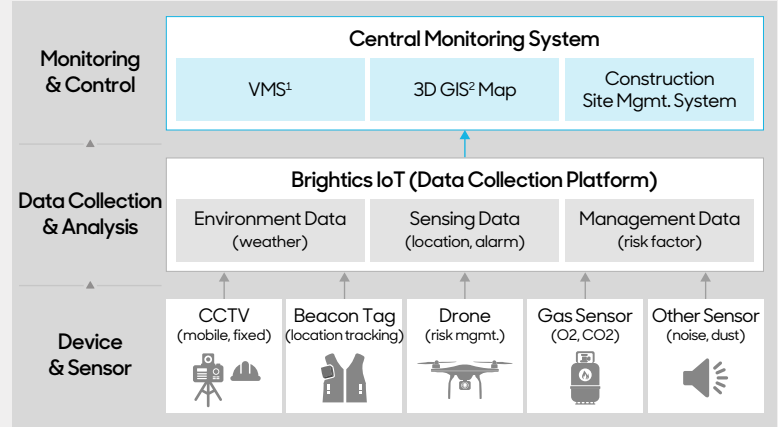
Monitoring & Control

Central Monitoring System

VMS$^1$

3D GIS$^2$ Map

Construction Site Mgmt. System

Data Collection & Analysis

Brightics IoT (Data Collection Platform)

Environment Data (weather)

Sensing Data (location, alarm)

Management Data (risk factor)

Device & Sensor

CCTV (mobile, fixed)

Beacon Tag (location tracking)

Drone (risk mgmt.)

Gas Sensor (O2, CO2)

Other Sensor (noise, dust)